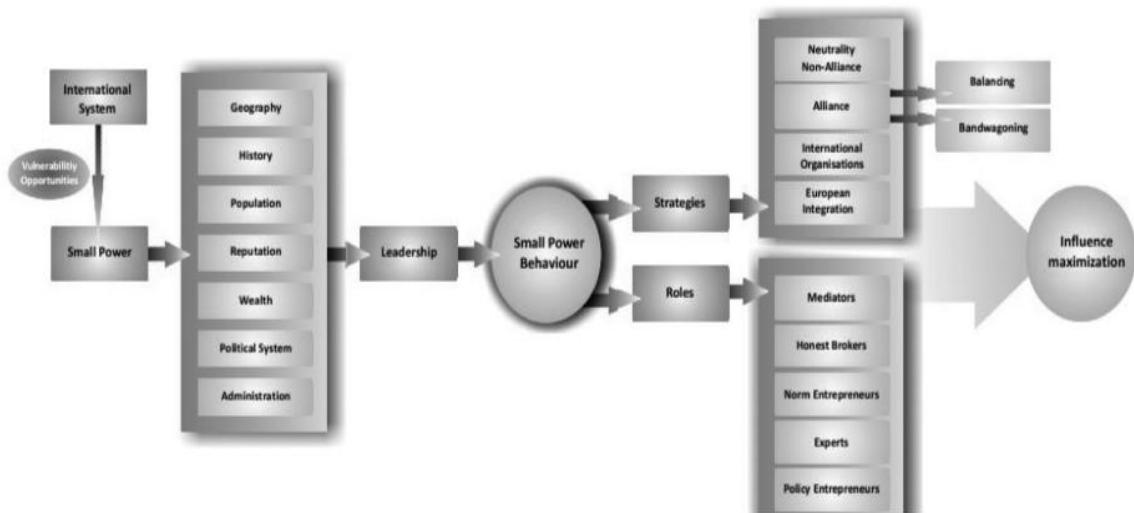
International System

Vulnerabilitiy Opportunities

Small Power

Geography

History

Population

Reputation

Wealth

Political System

Administration

Leadership

Small Power Behaviour

Strategies

Roles

Neutrality Non-Alliance

Alliance

International Organisations

European Integration

Balancing

Bandwagoning

Mediators

Honest Brokers

Norm Entrepreneurs

Experts

Policy Entrepreneurs

Influence maximization